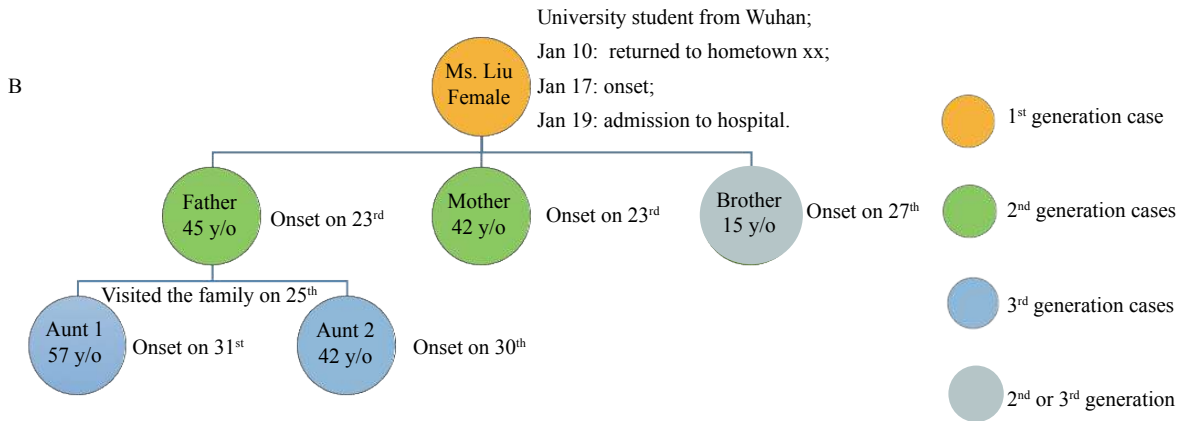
B

Ms. Liu Female

University student from Wuhan;
Jan 10: returned to hometown xx;
Jan 17: onset;
Jan 19: admission to hospital.

Father 45 y/o

Onset on 23$^{rd}$

Mother 42 y/o

Onset on 23$^{rd}$

Brother 15 y/o

Onset on 27$^{th}$

Visited the family on 25$^{th}$

Aunt 1 57 y/o

Onset on 31$^{st}$

Aunt 2 42 y/o

Onset on 30$^{th}$

1$^{st}$ generation case

2$^{nd}$ generation cases

3$^{rd}$ generation cases

2$^{nd}$ or 3$^{rd}$ generation